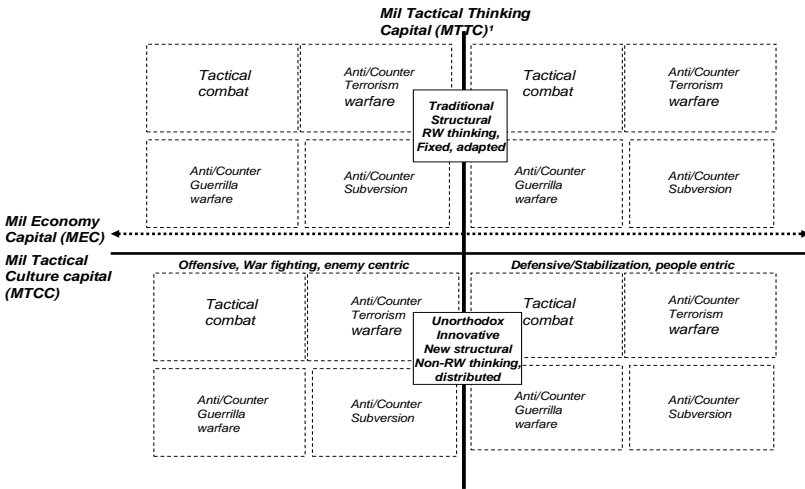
Mil Tactical Thinking Capital (MTTC)¹

Tactical combat

Anti/Counter Terrorism warfare

Traditional Structural RW thinking, Fixed, adapted

Tactical combat

Anti/Counter Terrorism warfare

Anti/Counter Guerrilla warfare

Anti/Counter Subversion

Anti/Counter Guerrilla warfare

Anti/Counter Subversion

Mil Economy Capital (MEC)

Mil Tactical Culture capital (MTCC)

Offensive, War fighting, enemy centric

Defensive/Stabilization, people entric

Tactical combat

Anti/Counter Terrorism warfare

Unorthodox Innovative New structural Non-RW thinking, distributed

Tactical combat

Anti/Counter Terrorism warfare

Anti/Counter Guerrilla warfare

Anti/Counter Subversion

Anti/Counter Guerrilla warfare

Anti/Counter Subversion